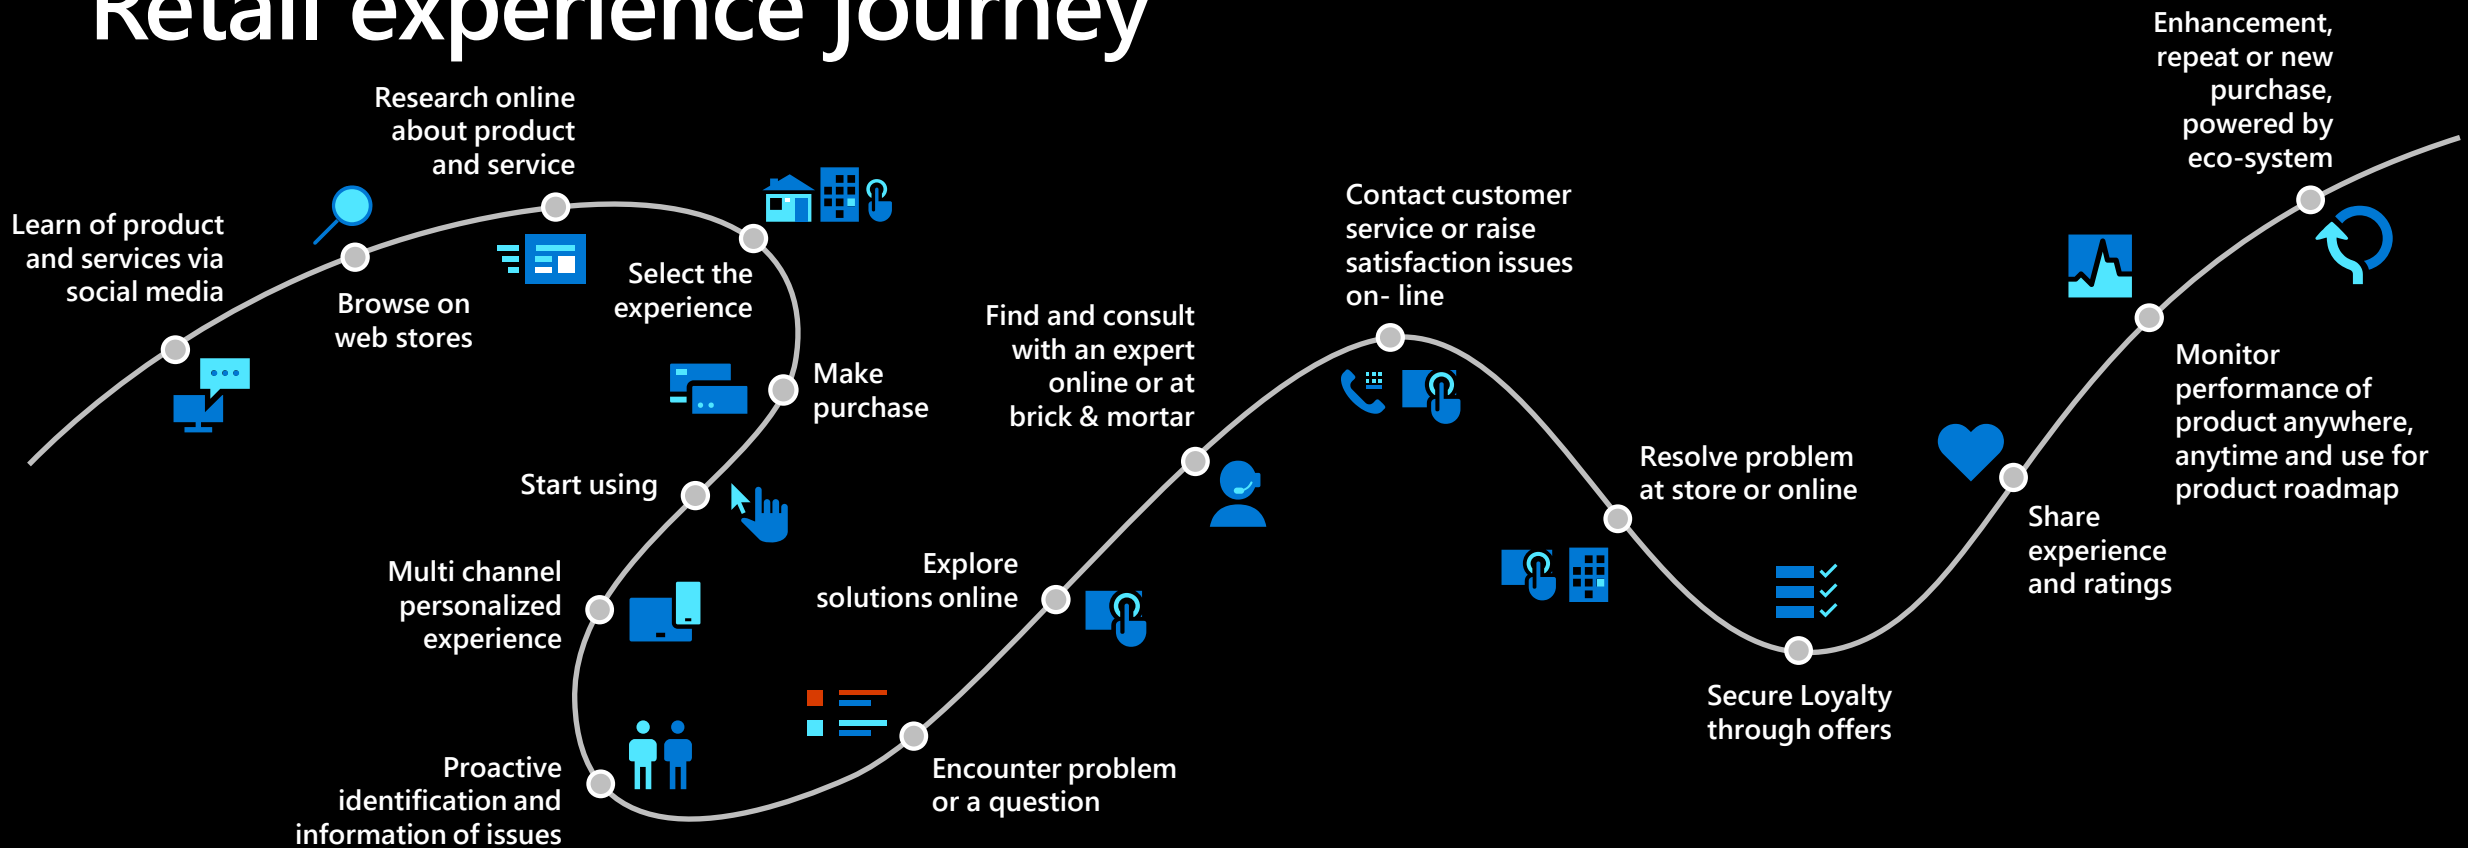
Retail experience journey

Learn of product and services via social media

Research online about product and service

Browse on web stores

Select the experience

Make purchase

Start using

Multi channel personalized experience

Proactive identification and information of issues

Explore solutions online

Encounter problem or a question

Find and consult with an expert online or at brick & mortar

Contact customer service or raise satisfaction issues on- line

Resolve problem at store or online

Secure Loyalty through offers

Share experience and ratings

Monitor performance of product anywhere, anytime and use for product roadmap

Enhancement, repeat or new purchase, powered by eco-system